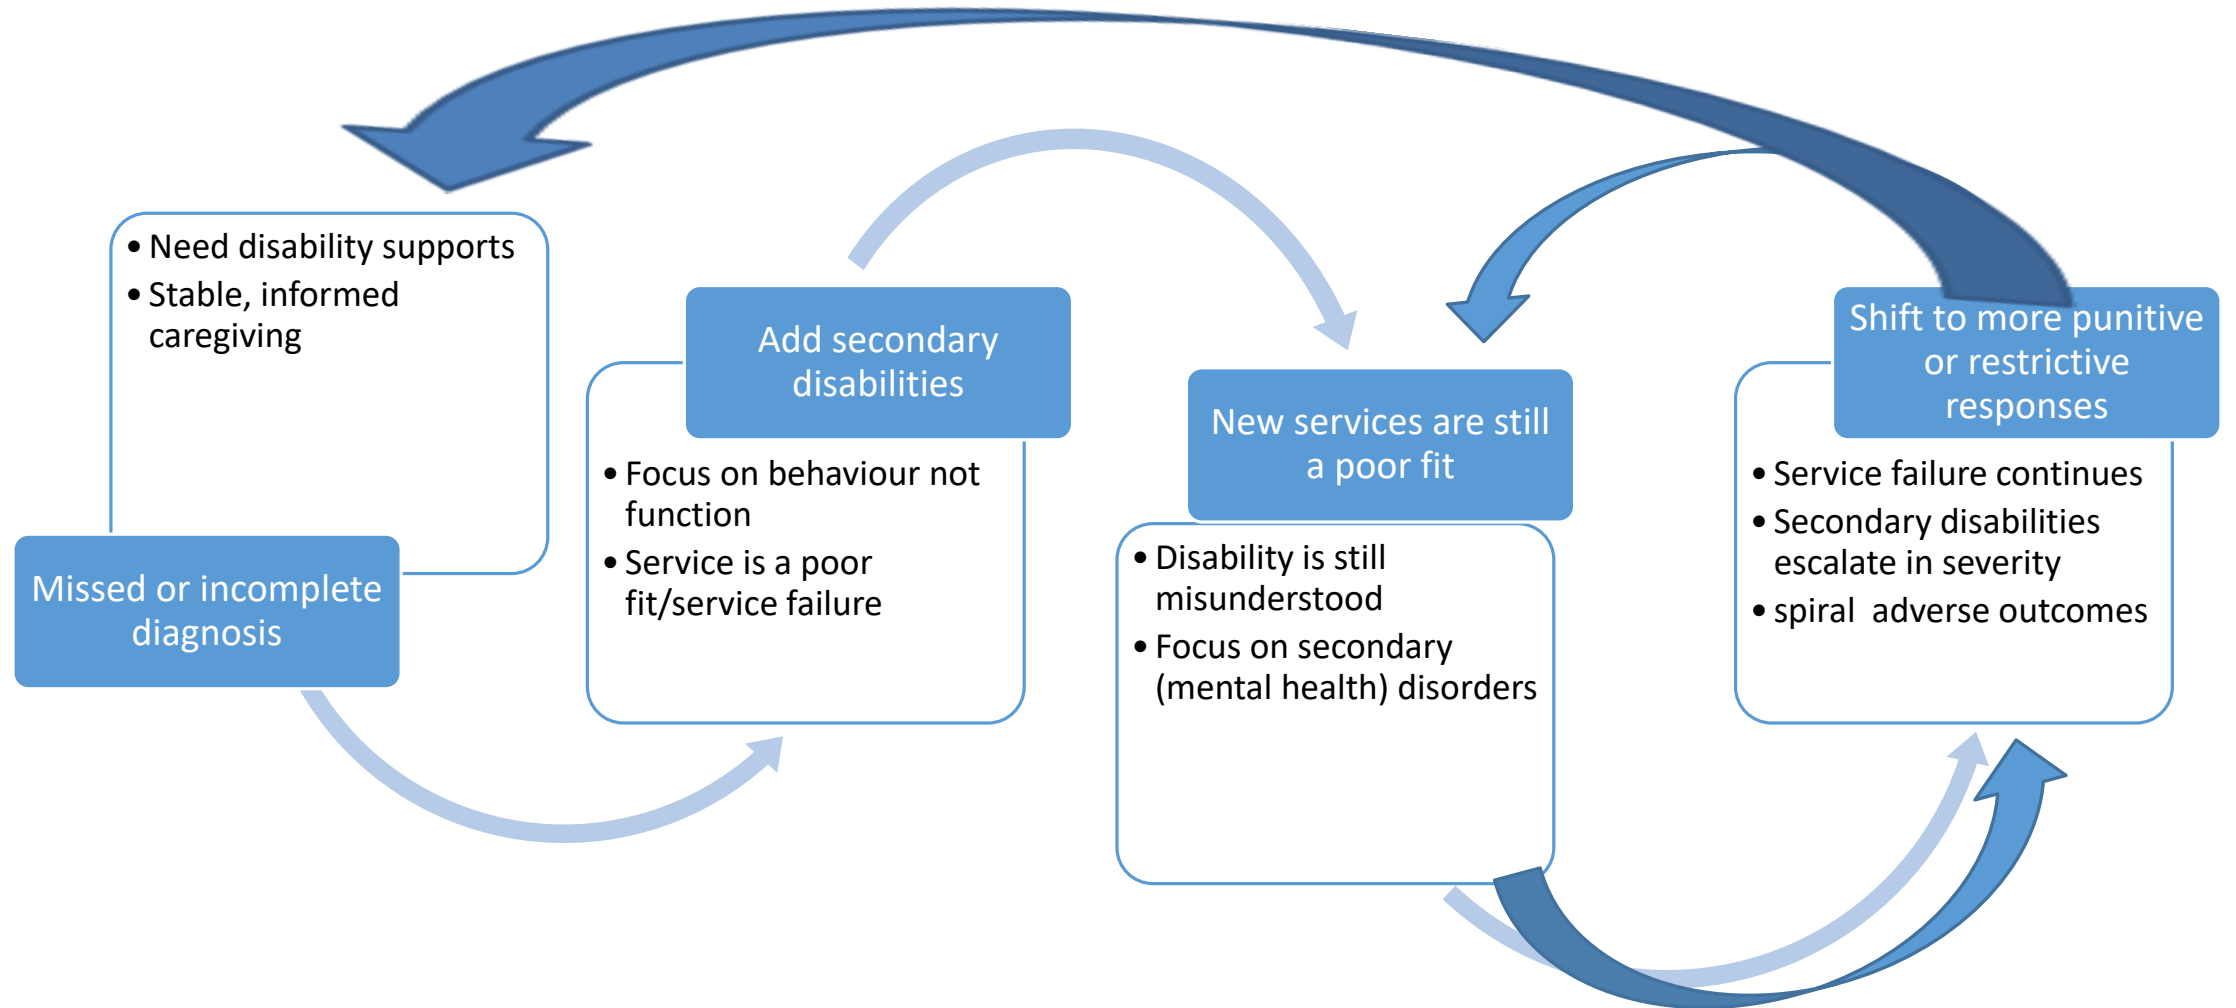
- Need disability supports
- Stable, informed caregiving

Missed or incomplete diagnosis

Add secondary disabilities

- Focus on behaviour not function
- Service is a poor fit/service failure

New services are still a poor fit

- Disability is still misunderstood
- Focus on secondary (mental health) disorders

Shift to more punitive or restrictive responses

- Service failure continues
- Secondary disabilities escalate in severity
- spiral adverse outcomes